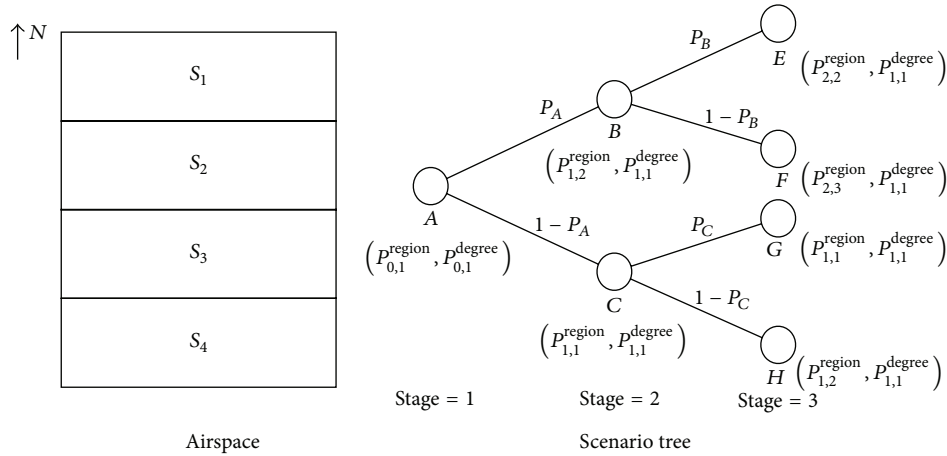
$\uparrow N$

$S_1$

$S_2$

$S_3$

$S_4$

Airspace

$P_B$

$E$ $\left(P_{2,2}^{\text{region}}, P_{1,1}^{\text{degree}}\right)$

$P_A$

$B$

$1 - P_B$

$\left(P_{1,2}^{\text{region}}, P_{1,1}^{\text{degree}}\right)$

$F$ $\left(P_{2,3}^{\text{region}}, P_{1,1}^{\text{degree}}\right)$

$A$

$1 - P_A$

$P_C$

$G$ $\left(P_{1,1}^{\text{region}}, P_{1,1}^{\text{degree}}\right)$

$\left(P_{0,1}^{\text{region}}, P_{0,1}^{\text{degree}}\right)$

$C$

$1 - P_C$

$\left(P_{1,1}^{\text{region}}, P_{1,1}^{\text{degree}}\right)$

$H$ $\left(P_{1,2}^{\text{region}}, P_{1,1}^{\text{degree}}\right)$

Stage = 1

Stage = 2

Stage = 3

Scenario tree